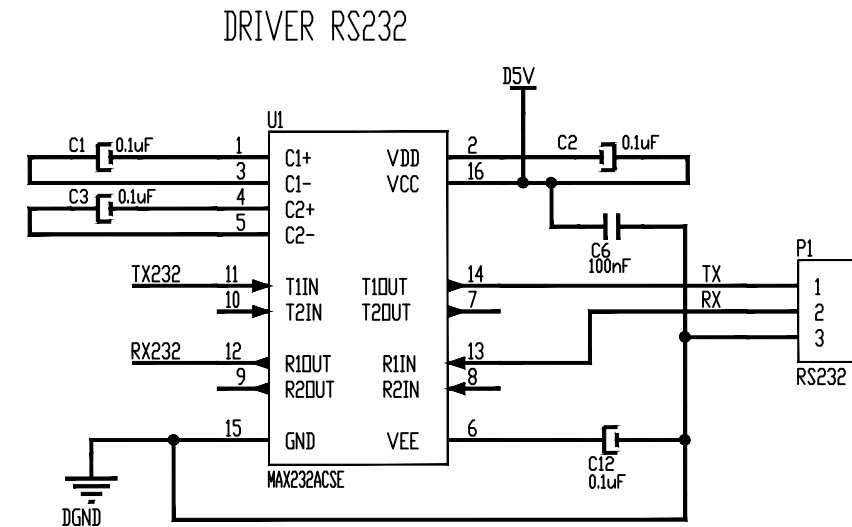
DRIVER RS232

D5V

U1

C1 0.1uF
1 C1+
3 C1-
C3 0.1uF
4 C2+
5 C2-

2 VDD
16 VCC
C2 0.1uF

C6 100nF

TX232 11 T1IN
10 T2IN
T1OUT 14
T2OUT 7

RX232 12 R1OUT
9 R2OUT
R1IN 13
R2IN 8

15 GND
VEE 6
MAX232ACSE

C12 0.1uF

DGND

TX
RX
P1
1
2
3
RS232